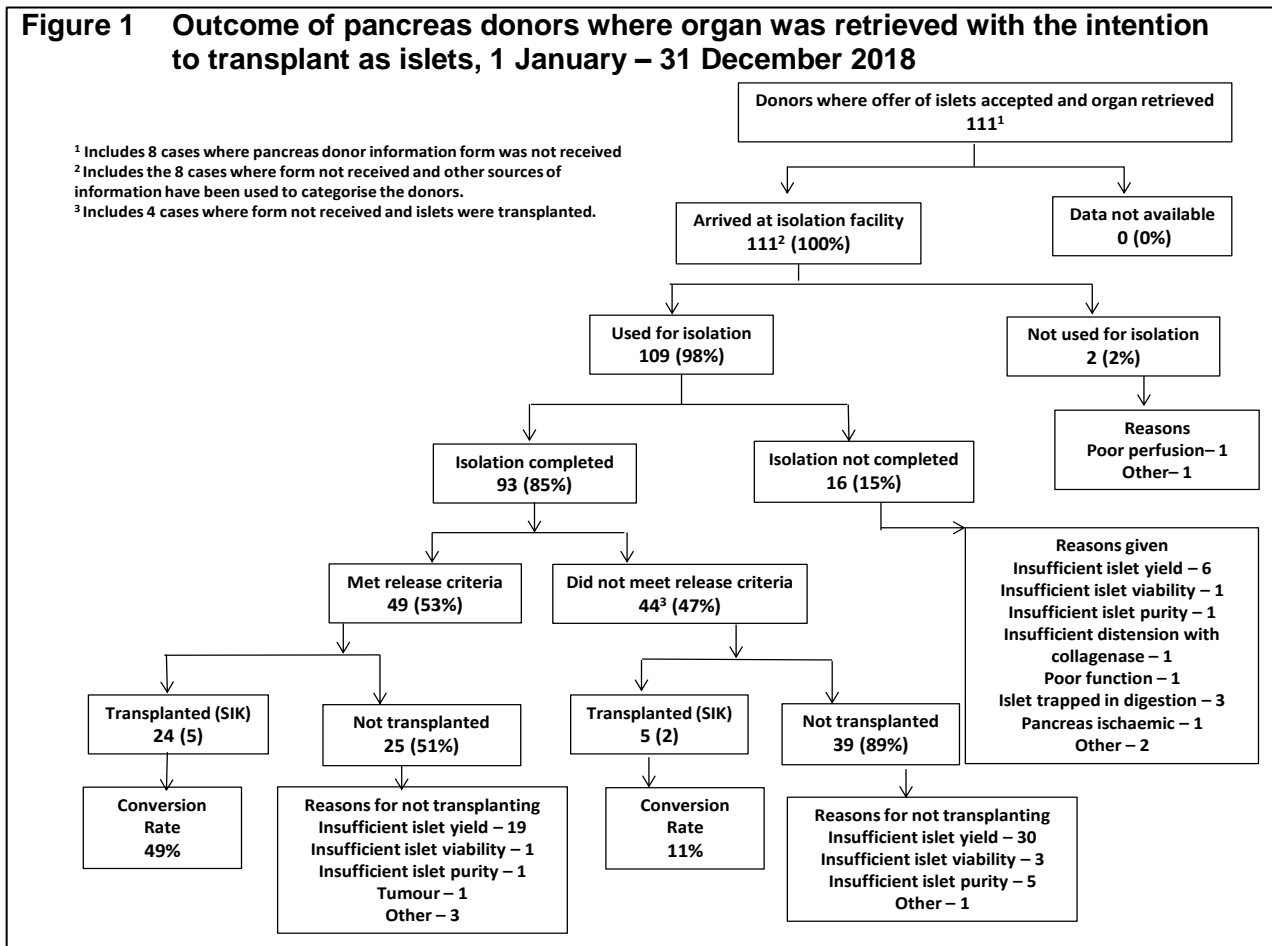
Figure 1 Outcome of pancreas donors where organ was retrieved with the intention to transplant as islets, 1 January – 31 December 2018

$^1$ Includes 8 cases where pancreas donor information form was not received
$^2$ Includes the 8 cases where form not received and other sources of information have been used to categorise the donors.
$^3$ Includes 4 cases where form not received and islets were transplanted.

Donors where offer of islets accepted and organ retrieved
111$^1$

Arrived at isolation facility
111$^2$ (100%)

Data not available
0 (0%)

Used for isolation
109 (98%)

Not used for isolation
2 (2%)

Reasons
Poor perfusion– 1
Other– 1

Isolation completed
93 (85%)

Isolation not completed
16 (15%)

Reasons given
Insufficient islet yield – 6
Insufficient islet viability – 1
Insufficient islet purity – 1
Insufficient distension with collagenase – 1
Poor function – 1
Islet trapped in digestion – 3
Pancreas ischaemic – 1
Other – 2

Met release criteria
49 (53%)

Did not meet release criteria
44$^3$ (47%)

Transplanted (SIK)
24 (5)

Not transplanted
25 (51%)

Transplanted (SIK)
5 (2)

Not transplanted
39 (89%)

Conversion Rate
49%

Reasons for not transplanting
Insufficient islet yield – 19
Insufficient islet viability – 1
Insufficient islet purity – 1
Tumour – 1
Other – 3

Conversion Rate
11%

Reasons for not transplanting
Insufficient islet yield – 30
Insufficient islet viability – 3
Insufficient islet purity – 5
Other – 1